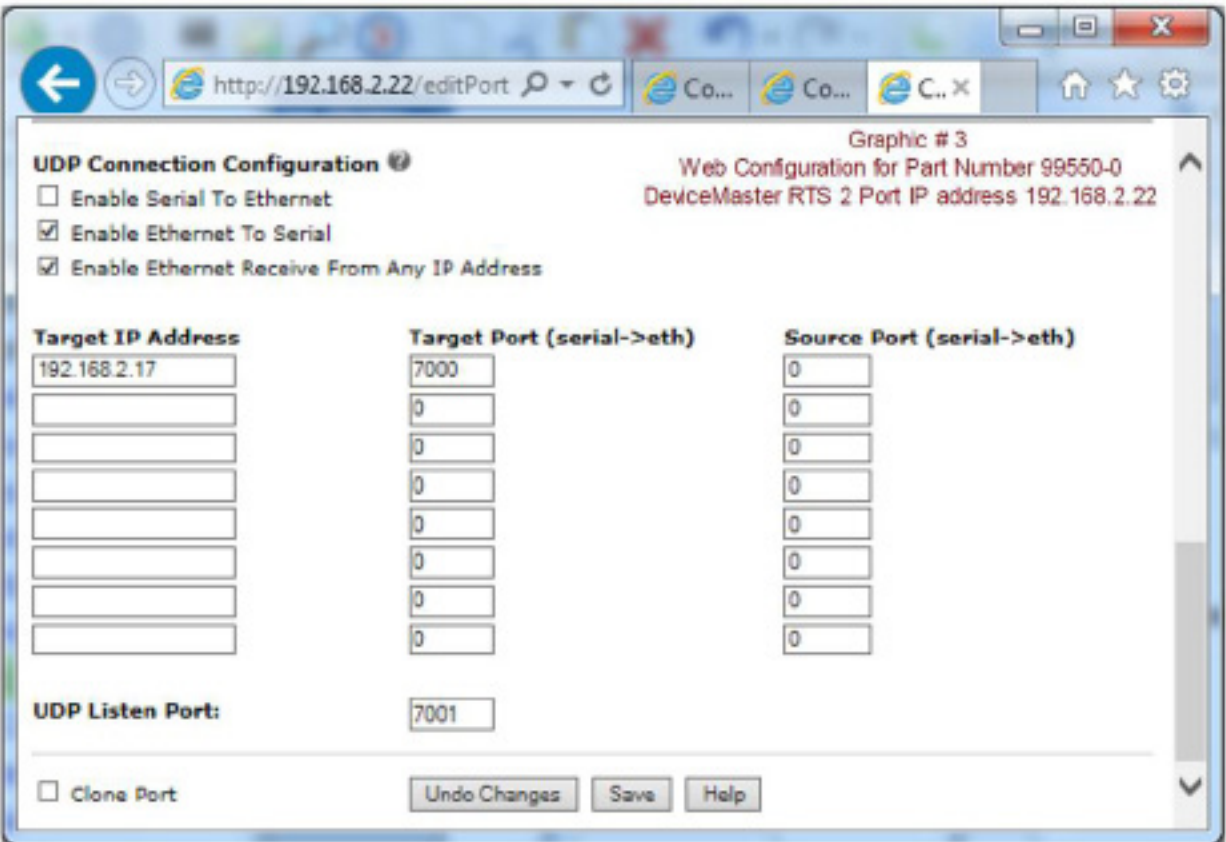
http://192.168.2.22/editPort

Co...

Co...

C..

UDP Connection Configuration

Graphic # 3
Web Configuration for Part Number 99550-0
DeviceMaster RTS 2 Port IP address 192.168.2.22

☐ Enable Serial To Ethernet
☑ Enable Ethernet To Serial
☑ Enable Ethernet Receive From Any IP Address

| Target IP Address | Target Port (serial->eth) | Source Port (serial->eth) |
|---|---|---|
| 192.168.2.17 | 7000 | 0 |
| | 0 | 0 |
| | 0 | 0 |
| | 0 | 0 |
| | 0 | 0 |
| | 0 | 0 |
| | 0 | 0 |
| | 0 | 0 |

UDP Listen Port: 7001

☐ Clone Port

Undo Changes

Save

Help